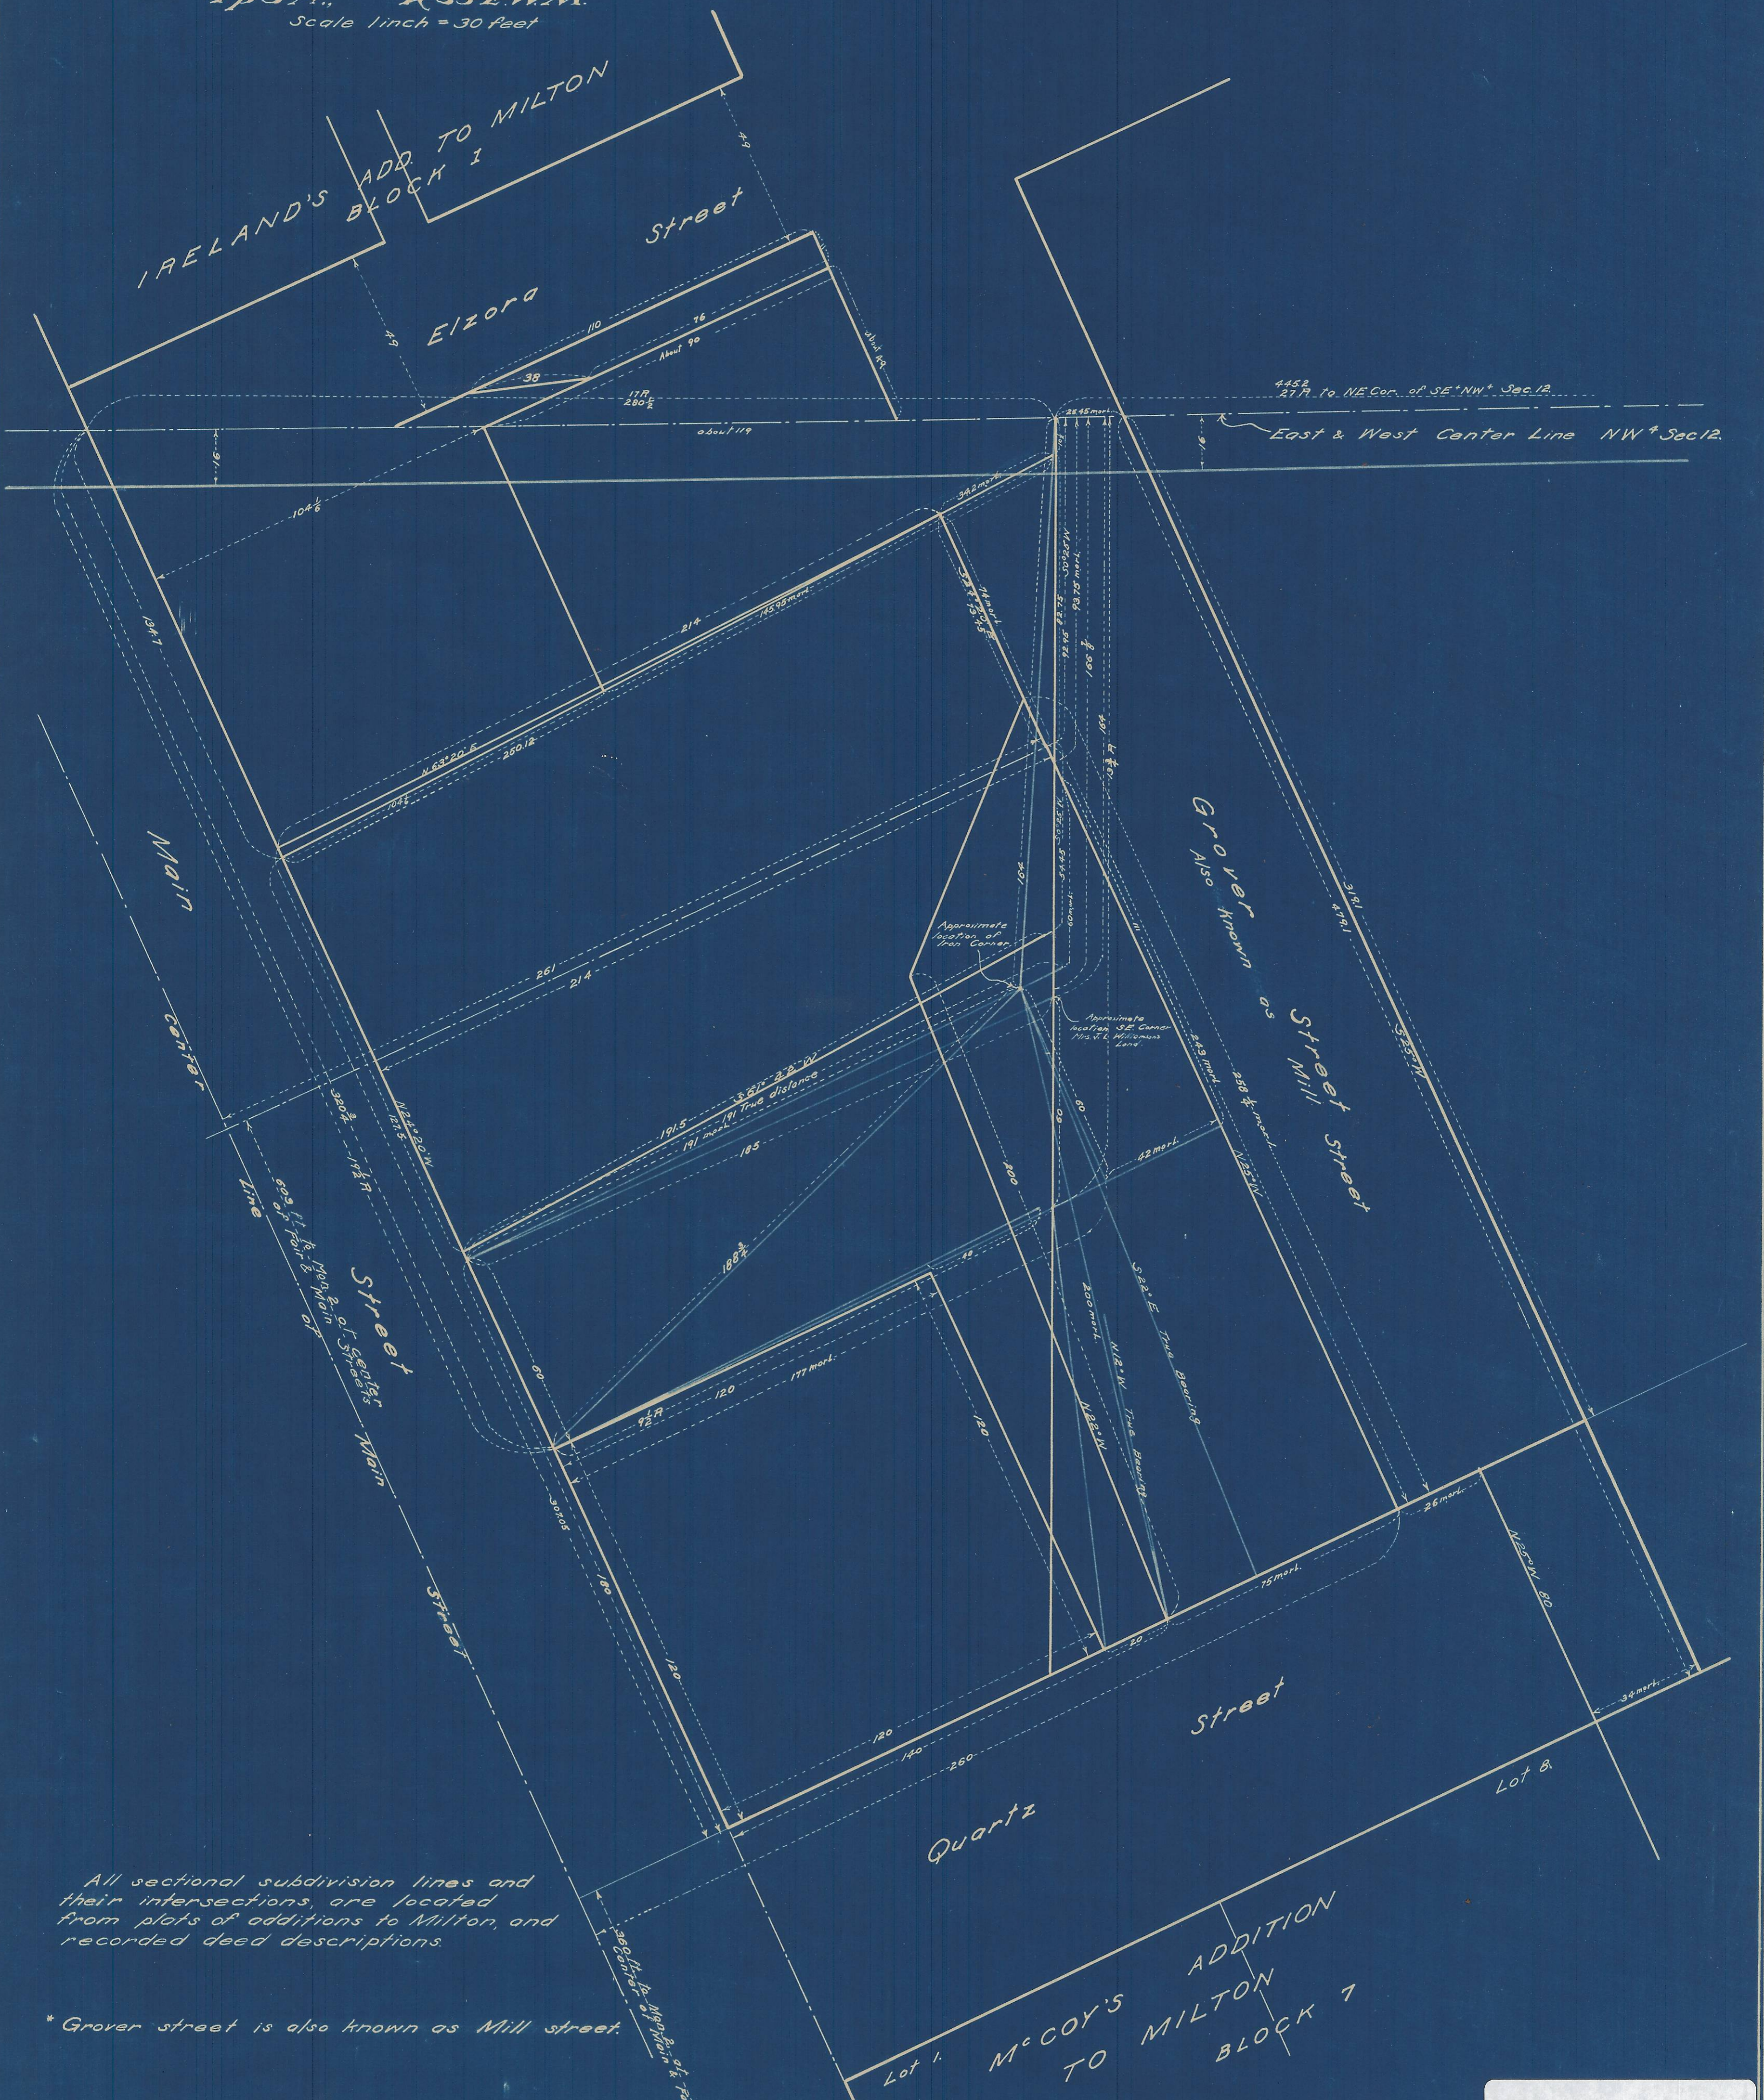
Scale 1 inch = 30 feet

IRELAND'S ADD TO MILTON
BLOCK 1

Street

Elzora

49

49

110

76

About 90

38

17 ft.
280½

about 119

104½

4452
27 ft. to NE Cor. of SE¼ NW¼ Sec. 12.

East & West Center Line NW¼ Sec. 12.

26.45 mark

342 mark

214

145.95 mark

N.63°20'E.
260.12

104½

134.7

Main

center

Line

Street

Main

Street

261

214

191.5

191 True distance

191 mark

185

188¾

N.26°20'W.
173.5

17½ ft.

605 ft. to Mon. 2 at center of Fox & Main Sts.

60

200

120

177 mark

9½ ft.

120

120

30 ft.

180

120

120

140

260

Quartz

Street

Approximate location of Iron Corner

Approximate location SE Corner Mrs. J. L. Williamson Land

Grover
Also known as Mill Street

Street

60

60

200 mark

N.26°W.

S26°E. True Bearing

N.26°W. True Bearing

42 mark

243.1 mark

238¼ mark

15½

16½

191

104

26 mark

75 mark

20

34 mark

N.26°W. 60

Lot 8.

479.1

All sectional subdivision lines and their intersections, are located from plats of additions to Milton, and recorded deed descriptions.

* Grover street is also known as Mill street.

260 ft. to Mon. 2 at corner of Main & Fox

Lot 1.

McCOY'S ADDITION
TO MILTON
BLOCK 7